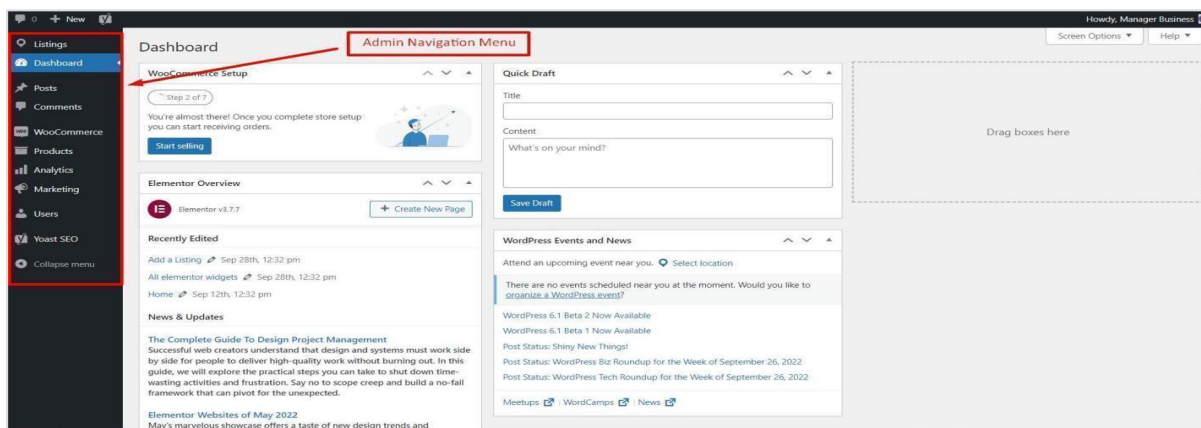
0 + New

Howdy, Manager Business

Listings
Dashboard
Posts
Comments
WooCommerce
Products
Analytics
Marketing
Users
Yoast SEO
Collapse menu

Dashboard

Admin Navigation Menu

Screen Options ▼ Help ▼

WooCommerce Setup

Step 2 of 7

You're almost there! Once you complete store setup you can start receiving orders.

Start selling

Elementor Overview

Elementor v3.7.7

+ Create New Page

Recently Edited

Add a Listing Sep 28th, 12:32 pm
All elementor widgets Sep 28th, 12:32 pm
Home Sep 12th, 12:32 pm

News & Updates

The Complete Guide To Design Project Management
Successful web creators understand that design and systems must work side by side for people to deliver high-quality work without burning out. In this guide, we will explore the practical steps you can take to shut down time-wasting activities and frustration. Say no to scope creep and build a no-fail framework that can pivot for the unexpected.

Elementor Websites of May 2022
May's marvelous showcase offers a taste of new design trends and

Quick Draft

Title

Content

What's on your mind?

Save Draft

WordPress Events and News

Attend an upcoming event near you. Select location

There are no events scheduled near you at the moment. Would you like to organize a WordPress event?

WordPress 6.1 Beta 2 Now Available
WordPress 6.1 Beta 1 Now Available
Post Status: Shiny New Things!
Post Status: WordPress Biz Roundup for the Week of September 26, 2022
Post Status: WordPress Tech Roundup for the Week of September 26, 2022

Meetups | WordCamps | News

Drag boxes here